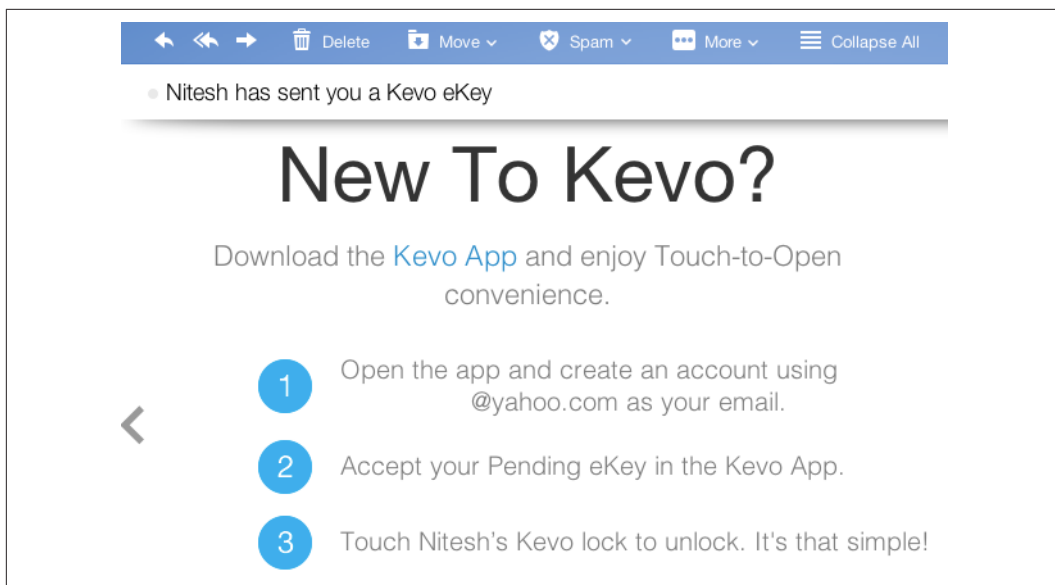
Delete Move Spam More Collapse All

Nitesh has sent you a Kevo eKey

New To Kevo?

Download the Kevo App and enjoy Touch-to-Open convenience.

1 Open the app and create an account using @yahoo.com as your email.

2 Accept your Pending eKey in the Kevo App.

3 Touch Nitesh's Kevo lock to unlock. It's that simple!